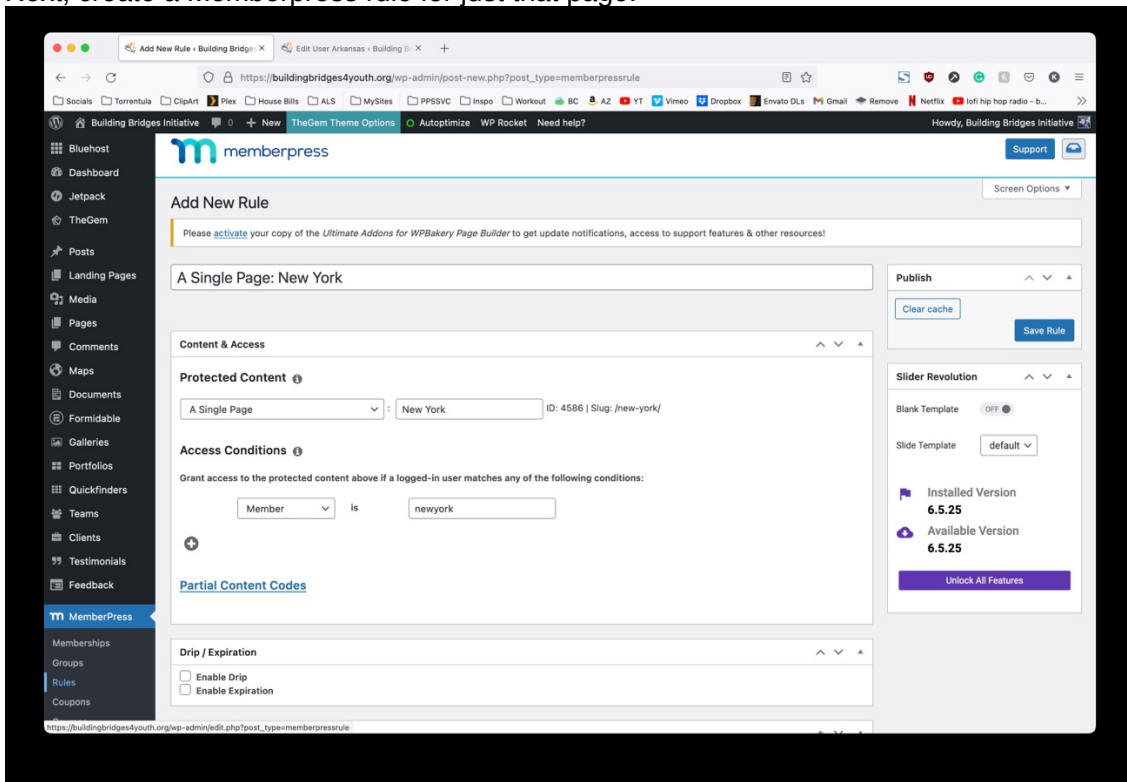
Next, create a memberpress rule for just that page.

Add New Rule ‹ Building Bridge ×
Edit User Arkansas ‹ Building B ×
+

https://buildingbridges4youth.org/wp-admin/post-new.php?post_type=memberpressrule

Socials Torrentula ClipArt Plex House Bills ALS MySites PPSSVC Inspo Workout BC AZ YT Vimeo Dropbox Envato DLs Gmail Remove Netflix lofi hip hop radio - b...

Building Bridges Initiative 0 + New TheGem Theme Options Autoptimize WP Rocket Need help? Howdy, Building Bridges Initiative

Bluehost
Dashboard
Jetpack
TheGem
Posts
Landing Pages
Media
Pages
Comments
Maps
Documents
Formidable
Galleries
Portfolios
Quickfinders
Teams
Clients
Testimonials
Feedback
MemberPress
Memberships
Groups
Rules
Coupons

memberpress
Support
Screen Options ▼

Add New Rule

Please activate your copy of the Ultimate Addons for WPBakery Page Builder to get update notifications, access to support features & other resources!

A Single Page: New York

Content & Access

Protected Content

A Single Page : New York ID: 4586 | Slug: /new-york/

Access Conditions

Grant access to the protected content above if a logged-in user matches any of the following conditions:

Member is newyork

Partial Content Codes

Drip / Expiration

Enable Drip
Enable Expiration

Publish
Clear cache
Save Rule

Slider Revolution
Blank Template OFF
Slide Template default
Installed Version
6.5.25
Available Version
6.5.25
Unlock All Features

https://buildingbridges4youth.org/wp-admin/edit.php?post_type=memberpressrule